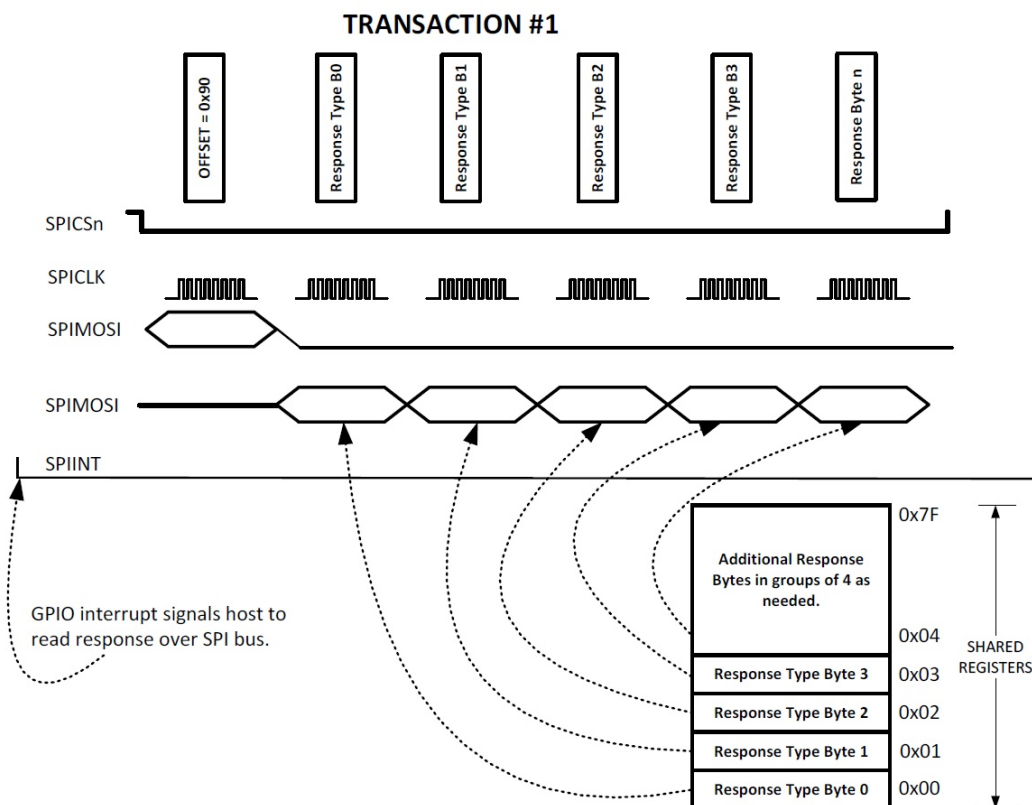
TRANSACTION #1

OFFSET = 0x90

Response Type B0

Response Type B1

Response Type B2

Response Type B3

Response Byte n

SPICSn

SPICLK

SPIMOSI

SPIMOSI

SPIINT

GPIO interrupt signals host to read response over SPI bus.

Additional Response Bytes in groups of 4 as needed.

0x7F

0x04

Response Type Byte 3

0x03

Response Type Byte 2

0x02

Response Type Byte 1

0x01

Response Type Byte 0

0x00

SHARED REGISTERS